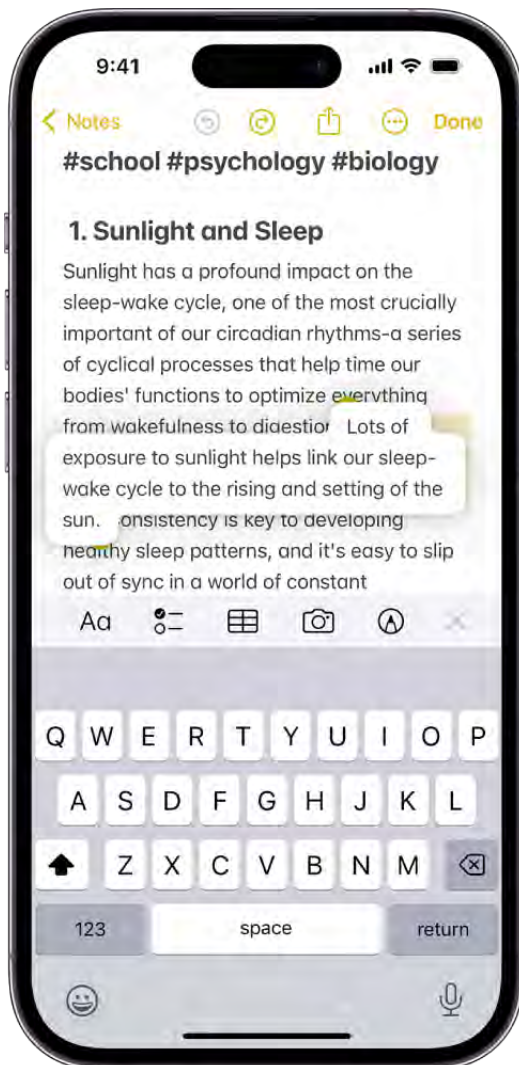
9:41

Notes

Done

#school #psychology #biology

1. Sunlight and Sleep

Sunlight has a profound impact on the sleep-wake cycle, one of the most crucially important of our circadian rhythms-a series of cyclical processes that help time our bodies' functions to optimize everything from wakefulness to digestio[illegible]

Lots of exposure to sunlight helps link our sleep-wake cycle to the rising and setting of the sun.

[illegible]onsistency is key to developing healthy sleep patterns, and it's easy to slip out of sync in a world of constant

Aa

Q W E R T Y U I O P
A S D F G H J K L
Z X C V B N M

123
space
return